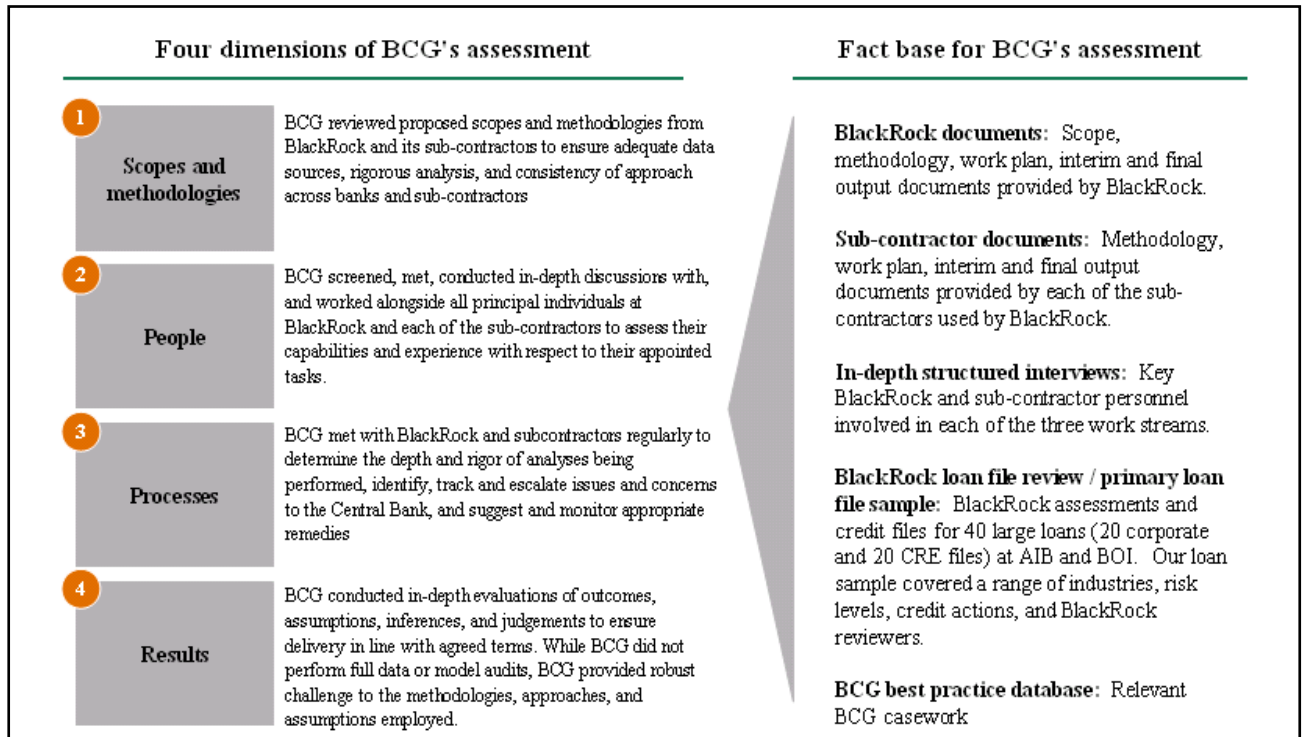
Four dimensions of BCG's assessment

1

Scopes and methodologies

BCG reviewed proposed scopes and methodologies from BlackRock and its sub-contractors to ensure adequate data sources, rigorous analysis, and consistency of approach across banks and sub-contractors

2

People

BCG screened, met, conducted in-depth discussions with, and worked alongside all principal individuals at BlackRock and each of the sub-contractors to assess their capabilities and experience with respect to their appointed tasks.

3

Processes

BCG met with BlackRock and subcontractors regularly to determine the depth and rigor of analyses being performed, identify, track and escalate issues and concerns to the Central Bank, and suggest and monitor appropriate remedies

4

Results

BCG conducted in-depth evaluations of outcomes, assumptions, inferences, and judgements to ensure delivery in line with agreed terms. While BCG did not perform full data or model audits, BCG provided robust challenge to the methodologies, approaches, and assumptions employed.

Fact base for BCG's assessment

BlackRock documents: Scope, methodology, work plan, interim and final output documents provided by BlackRock.

Sub-contractor documents: Methodology, work plan, interim and final output documents provided by each of the sub-contractors used by BlackRock.

In-depth structured interviews: Key BlackRock and sub-contractor personnel involved in each of the three work streams.

BlackRock loan file review / primary loan file sample: BlackRock assessments and credit files for 40 large loans (20 corporate and 20 CRE files) at AIB and BOI. Our loan sample covered a range of industries, risk levels, credit actions, and BlackRock reviewers.

BCG best practice database: Relevant BCG casework